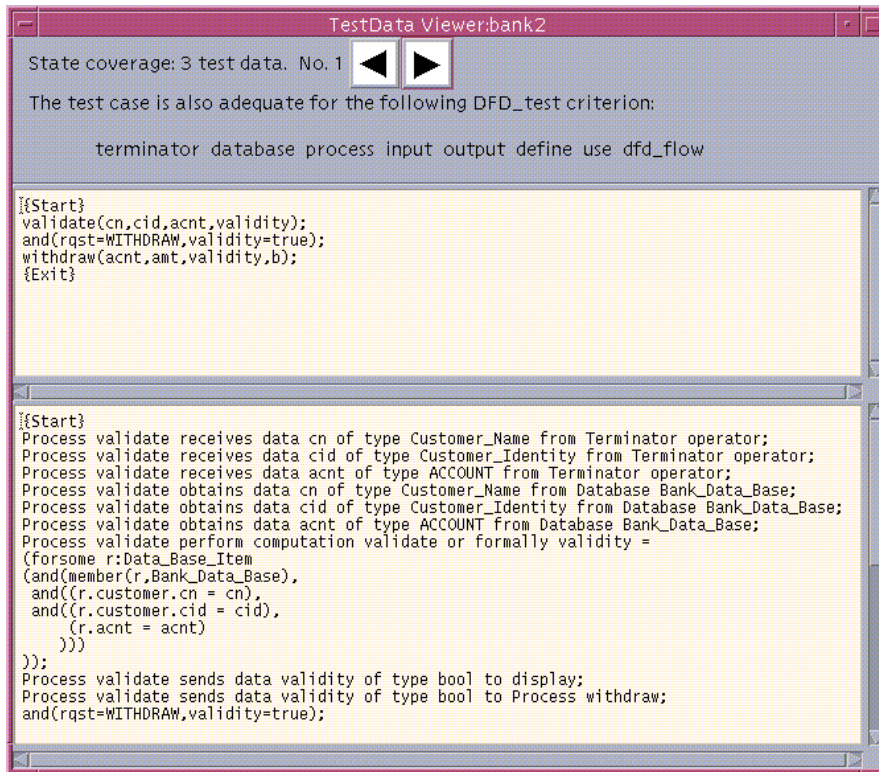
TestData Viewer:bank2

State coverage: 3 test data. No. 1

The test case is also adequate for the following DFD_test criterion:

terminator database process input output define use dfd_flow

{Start}
validate(cn,cid,acnt,validity);
and(rqst=WITHDRAW,validity=true);
withdraw(acnt,amt,validity,b);
{Exit}

{Start}
Process validate receives data cn of type Customer_Name from Terminator operator;
Process validate receives data cid of type Customer_Identity from Terminator operator;
Process validate receives data acnt of type ACCOUNT from Terminator operator;
Process validate obtains data cn of type Customer_Name from Database Bank_Data_Base;
Process validate obtains data cid of type Customer_Identity from Database Bank_Data_Base;
Process validate obtains data acnt of type ACCOUNT from Database Bank_Data_Base;
Process validate perform computation validate or formally validity =
(forsome r:Data_Base_Item
(and(member(r,Bank_Data_Base),
and((r.customer.cn = cn),
and((r.customer.cid = cid),
(r.acnt = acnt)
)))
));
Process validate sends data validity of type bool to display;
Process validate sends data validity of type bool to Process withdraw;
and(rqst=WITHDRAW,validity=true);